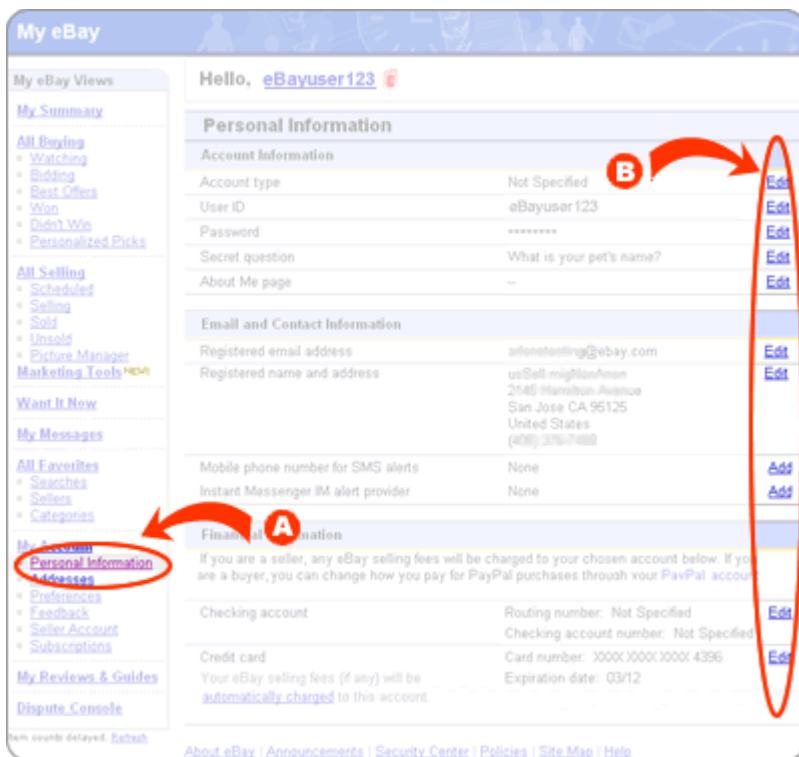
My eBay

My eBay Views

My Summary

All Buying
- Watching
- Bidding
- Best Offers
- Won
- Didn't Win
- Personalized Picks

All Selling
- Scheduled
- Selling
- Sold
- Unsold
- Picture Manager

Marketing Tools NEW!

Want It Now

My Messages

All Favorites
- Searches
- Sellers
- Categories

My Account
- Personal Information
- Addresses
- Preferences
- Feedback
- Seller Account
- Subscriptions

My Reviews & Guides

Dispute Console

Item counts delayed. Refresh

Hello, eBayuser123

Personal Information

Account Information

| | | |
|---|---|---|
| Account type | Not Specified | Edit |
| User ID | eBayuser123 | Edit |
| Password | ******** | Edit |
| Secret question | What is your pet's name? | Edit |
| About Me page | -- | Edit |

Email and Contact Information

| | | |
|---|---|---|
| Registered email address | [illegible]@ebay.com | Edit |
| Registered name and address | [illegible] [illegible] San Jose CA 95125 United States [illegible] | Edit |
| Mobile phone number for SMS alerts | None | Add |
| Instant Messenger IM alert provider | None | Add |

Finan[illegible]ation

If you are a seller, any eBay selling fees will be charged to your chosen account below. If you are a buyer, you can change how you pay for PayPal purchases through your PayPal accoun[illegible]

| | | |
|---|---|---|
| Checking account | Routing number: Not Specified Checking account number: Not Specified | Edit |
| Credit card Your eBay selling fees (if any) will be automatically charged to this account. | Card number: XXXX XXXX XXXX 4396 Expiration date: 03/12 | Edit |

A

B

About eBay | Announcements | Security Center | Policies | Site Map | Help